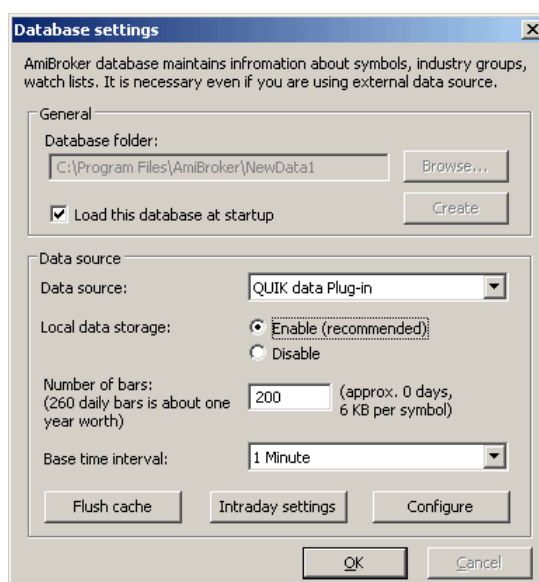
Database settings

AmiBroker database maintains infromation about symbols, industry groups, watch lists. It is necessary even if you are using external data source.

General

Database folder:

C:\Program Files\AmiBroker\NewData1

Browse...

Load this database at startup

Create

Data source

Data source:

QUIK data Plug-in

Local data storage:

Enable (recommended)

Disable

Number of bars:
(260 daily bars is about one year worth)

200

(approx. 0 days, 6 KB per symbol)

Base time interval:

1 Minute

Flush cache

Intraday settings

Configure

OK

Cancel